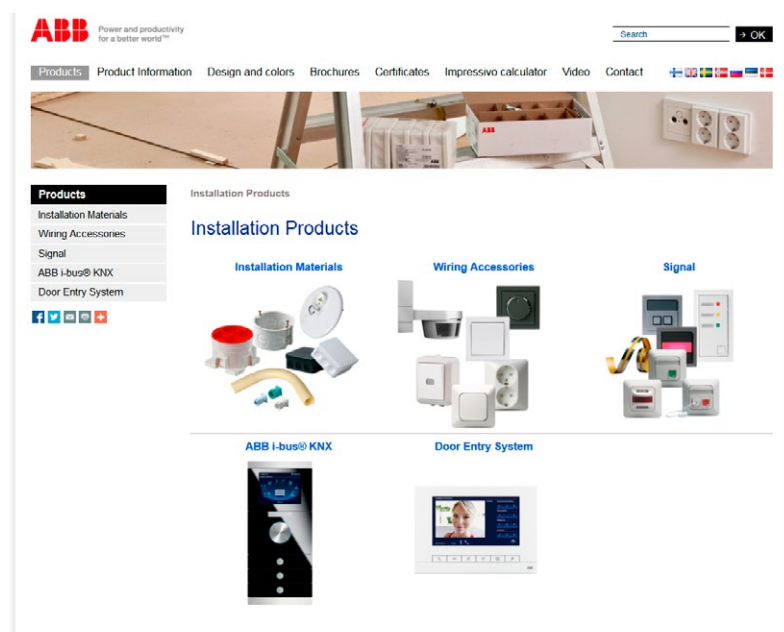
ABB Power and productivity for a better world™

Search → OK

Products Product Information Design and colors Brochures Certificates Impressivo calculator Video Contact

ABB

Products
Installation Materials
Wiring Accessories
Signal
ABB i-bus® KNX
Door Entry System

Installation Products

Installation Products

Installation Materials

Wiring Accessories

Signal

ABB i-bus® KNX

Door Entry System